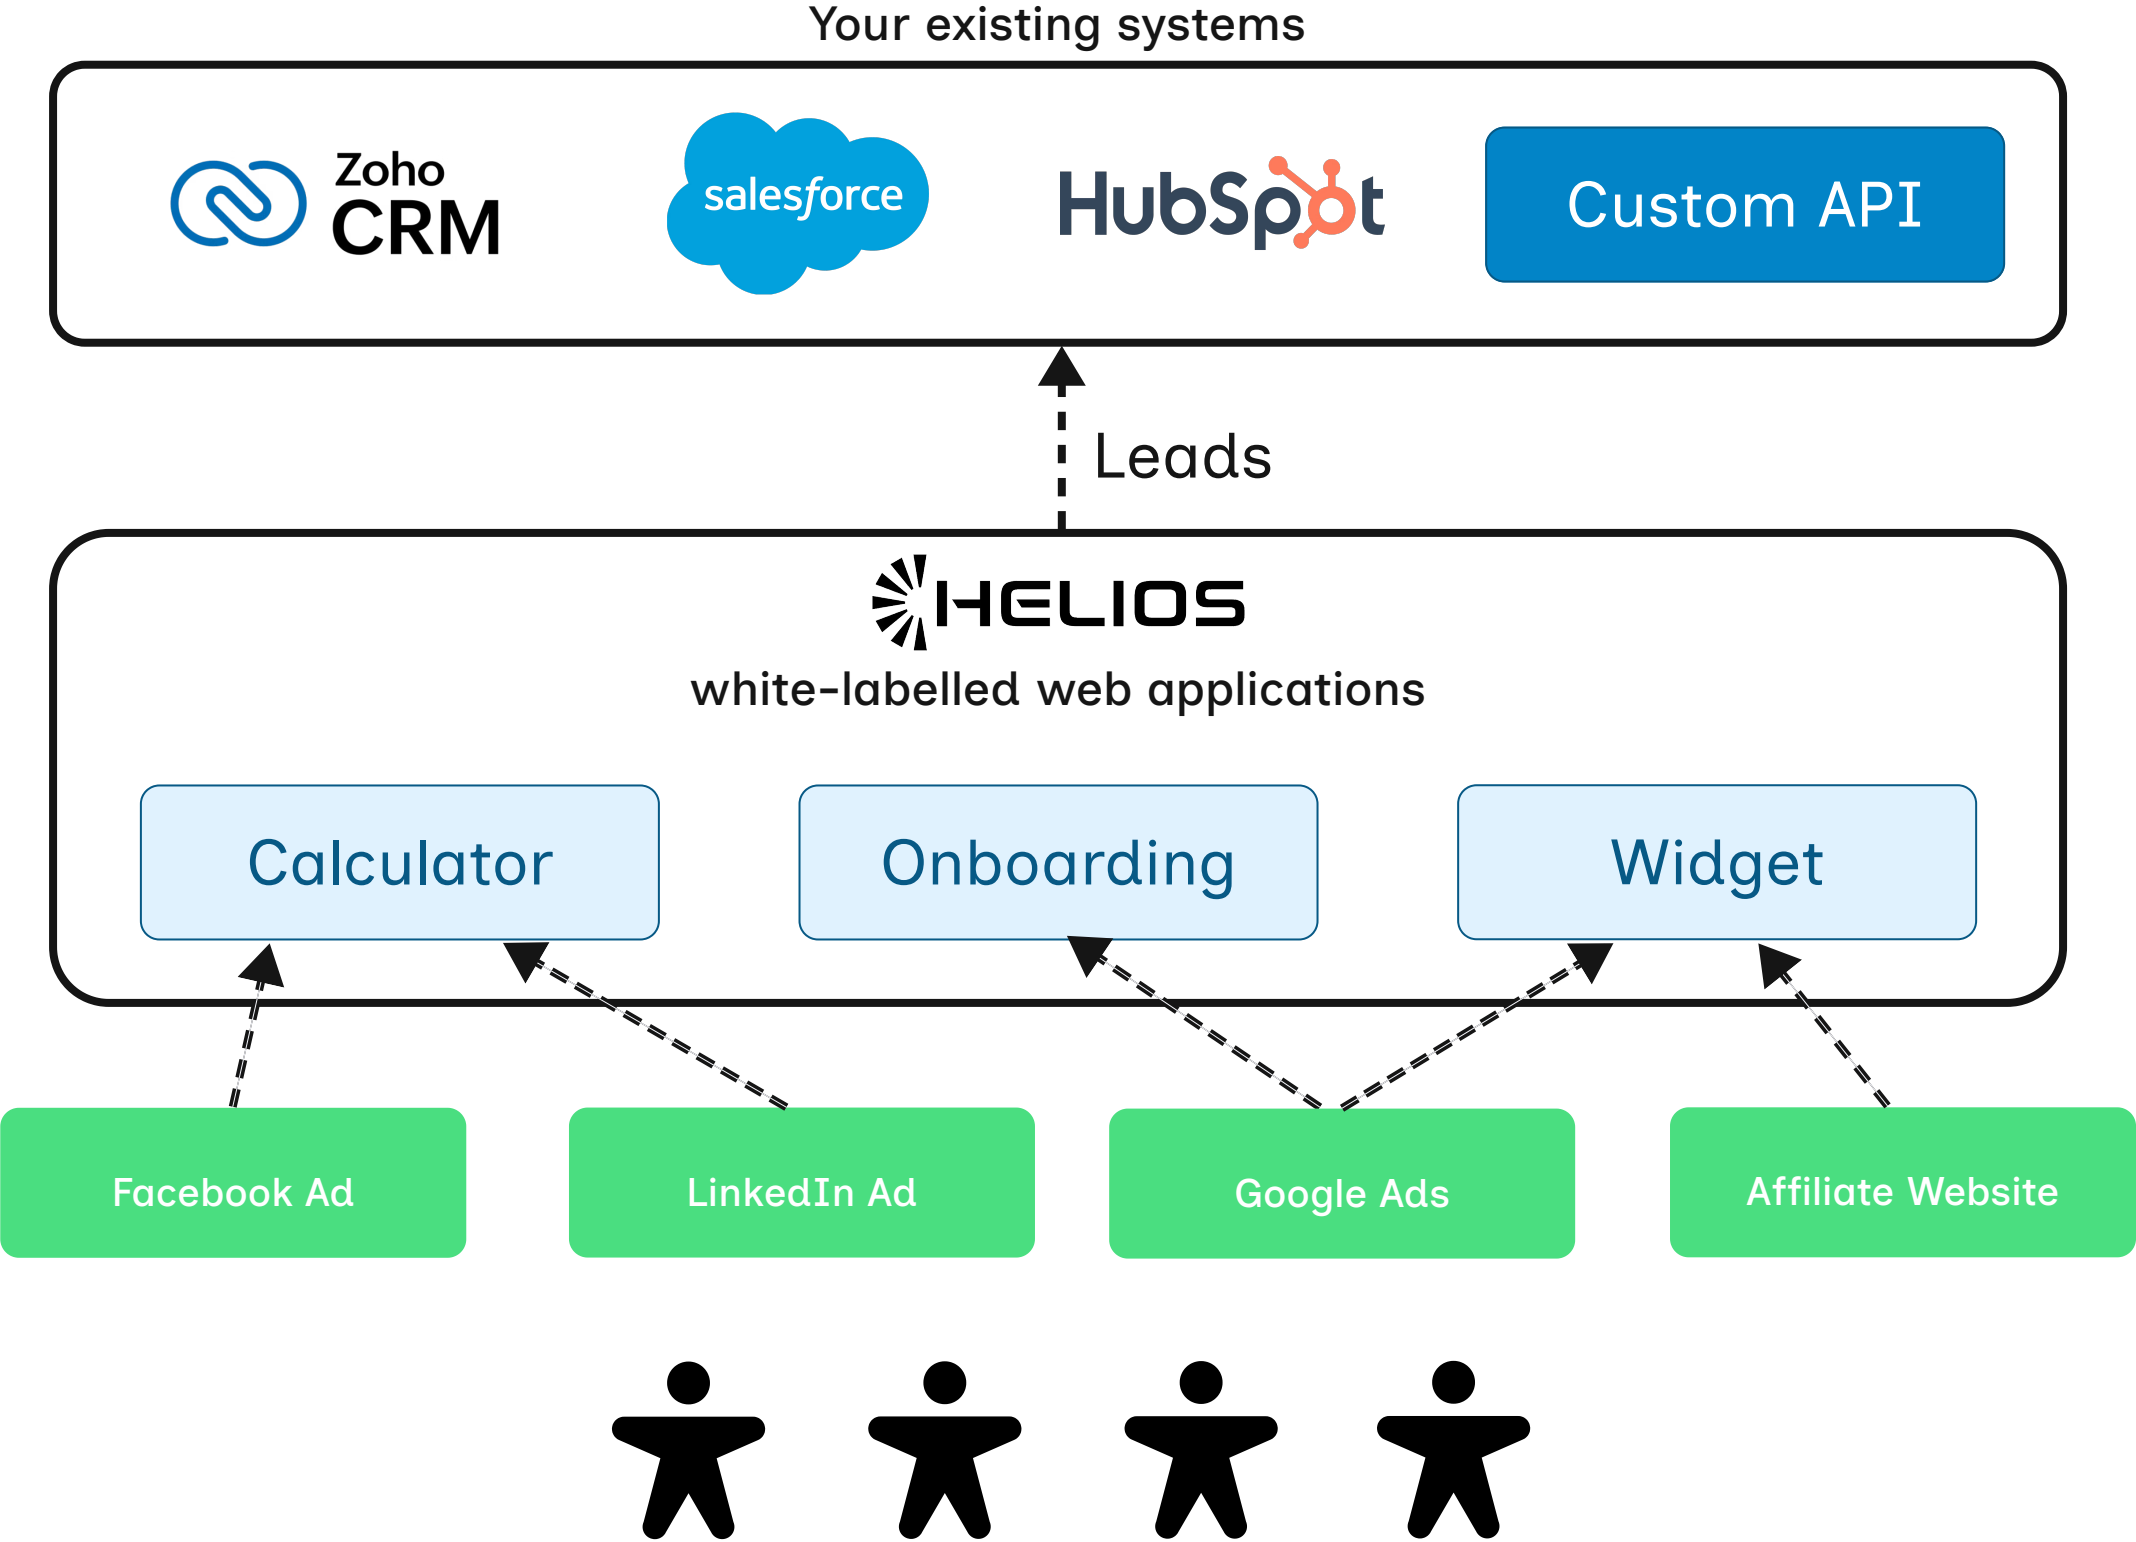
Your existing systems

Zoho CRM

salesforce

HubSpot

Custom API

Leads

HELIOS

white-labelled web applications

Calculator

Onboarding

Widget

Facebook Ad

LinkedIn Ad

Google Ads

Affiliate Website